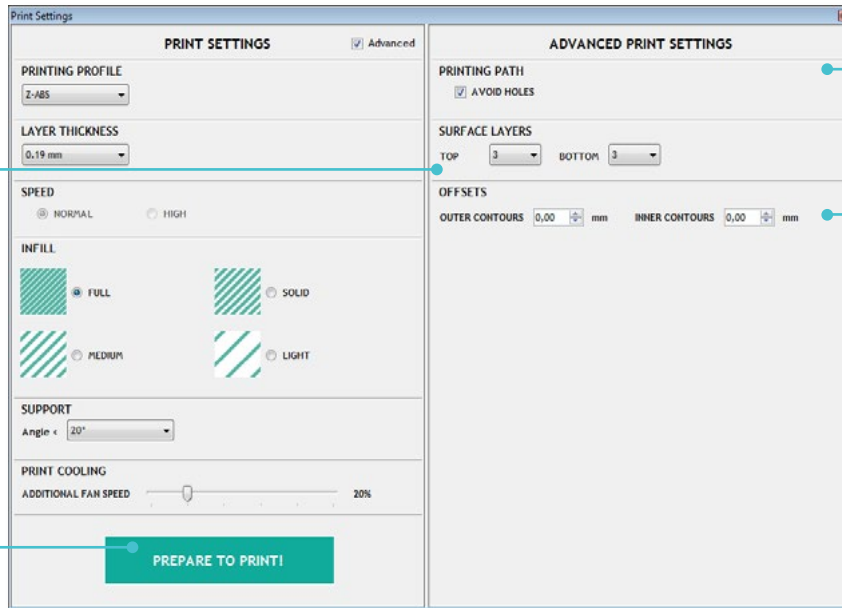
Print Settings

PRINT SETTINGS

Advanced

PRINTING PROFILE

Z-ABS

LAYER THICKNESS

0.19 mm

SPEED

NORMAL

HIGH

INFILL

FULL

SOLID

MEDIUM

LIGHT

SUPPORT

Angle < 20°

PRINT COOLING

ADDITIONAL FAN SPEED

20%

PREPARE TO PRINT!

ADVANCED PRINT SETTINGS

PRINTING PATH

AVOID HOLES

SURFACE LAYERS

TOP 3

BOTTOM 3

OFFSETS

OUTER CONTOURS 0,00 mm

INNER CONTOURS 0,00 mm